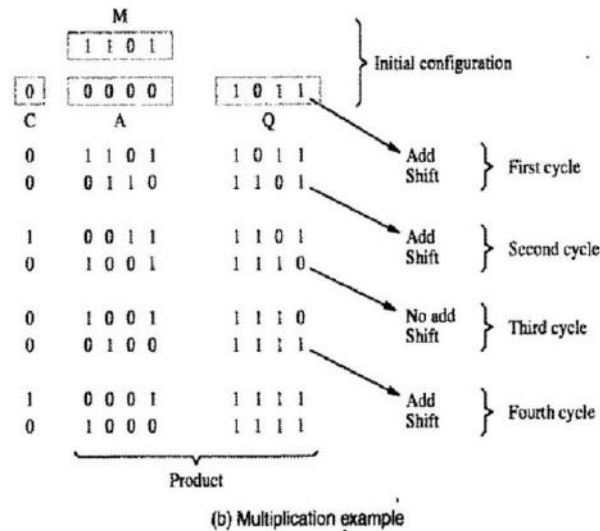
M

1 1 0 1

0 | 0 0 0 0 | 1 0 1 1 | Initial configuration

| C | A | Q | | |
|---|---|---|---|---|
| 0 | 1 1 0 1 | 1 0 1 1 | Add | First cycle |
| 0 | 0 1 1 0 | 1 1 0 1 | Shift | |
| 1 | 0 0 1 1 | 1 1 0 1 | Add | Second cycle |
| 0 | 1 0 0 1 | 1 1 1 0 | Shift | |
| 0 | 1 0 0 1 | 1 1 1 0 | No add | Third cycle |
| 0 | 0 1 0 0 | 1 1 1 1 | Shift | |
| 1 | 0 0 0 1 | 1 1 1 1 | Add | Fourth cycle |
| 0 | 1 0 0 0 | 1 1 1 1 | Shift | |

Product

(b) Multiplication example